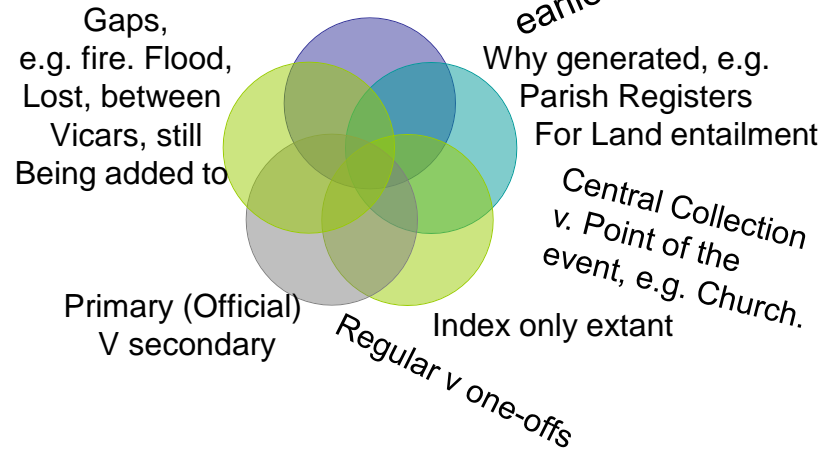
Gaps, e.g. fire. Flood, Lost, between Vicars, still Being added to

earlie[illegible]

Why generated, e.g. Parish Registers For Land entailment

Central Collection v. Point of the event, e.g. Church.

Index only extant

Regular v one-offs

Primary (Official) V secondary